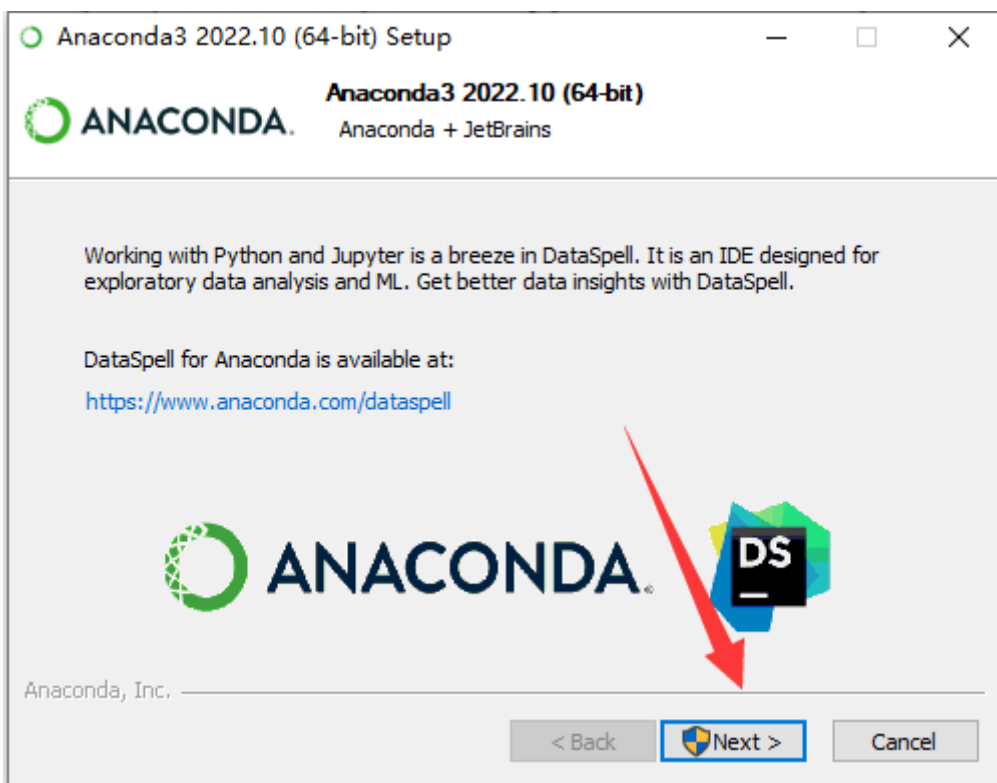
Anaconda3 2022.10 (64-bit) Setup

ANACONDA.

Anaconda3 2022.10 (64-bit)

Anaconda + JetBrains

Working with Python and Jupyter is a breeze in DataSpell. It is an IDE designed for exploratory data analysis and ML. Get better data insights with DataSpell.

DataSpell for Anaconda is available at:

https://www.anaconda.com/dataspell

ANACONDA.

DS

Anaconda, Inc.

< Back

Next >

Cancel